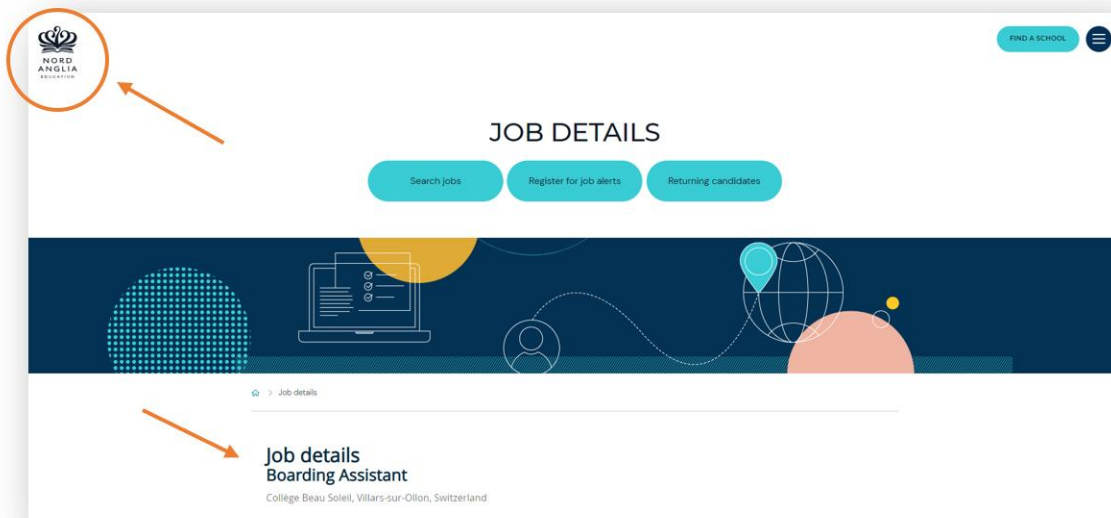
NORD ANGLIA EDUCATION

FIND A SCHOOL

JOB DETAILS

Search jobs

Register for job alerts

Returning candidates

> Job details

Job details
Boarding Assistant

Collège Beau Soleil, Villars-sur-Ollon, Switzerland